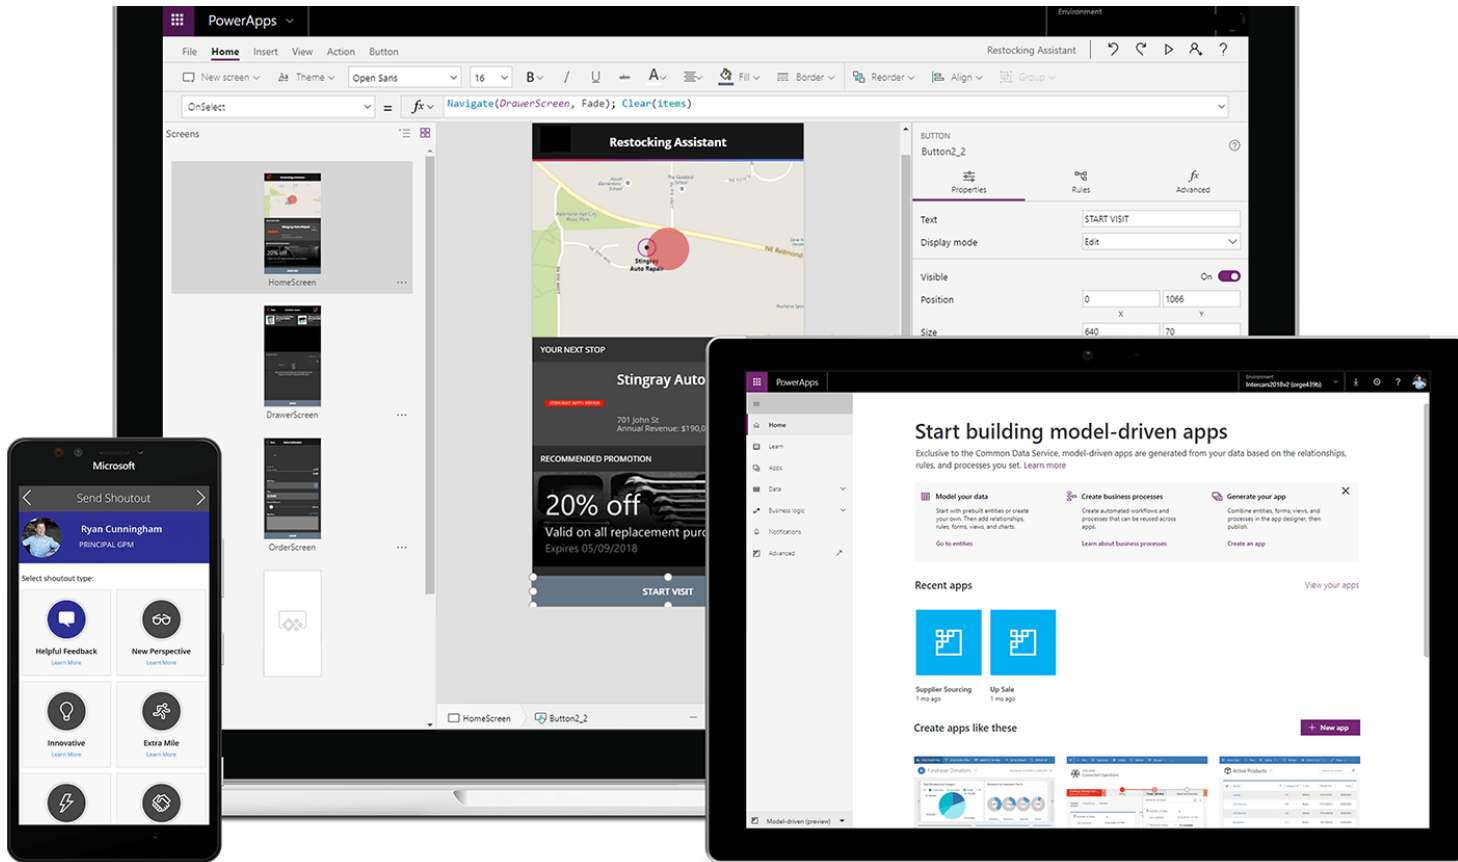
PowerApps

Environment

File Home Insert View Action Button

Restocking Assistant

New screen Theme Open Sans 16 B / U A Fill Border Reorder Align Group

OnSelect = fx Navigate(DrawerScreen, Fade); Clear(items)

Screens

HomeScreen

DrawerScreen

OrderScreen

Restocking Assistant

Stingray Auto Repair

NE Redmond

YOUR NEXT STOP

Stingray Auto

701 John St
Annual Revenue: $190,0

RECOMMENDED PROMOTION

20% off

Valid on all replacement purc

Expires 05/09/2018

START VISIT

HomeScreen Button2_2

BUTTON

Button2_2

Properties Rules Advanced

Text START VISIT

Display mode Edit

Visible On

Position 0 1066

X Y

Size 640 70

Microsoft

Send Shoutout

Ryan Cunningham
PRINCIPAL GPM

Select shoutout type:

Helpful Feedback
Learn More

New Perspective
Learn More

Innovative
Learn More

Extra Mile
Learn More

PowerApps

Environment
Intercars2018v2 (orge439b)

Home
Learn
Apps
Data
Business logic
Notifications
Advanced

Start building model-driven apps

Exclusive to the Common Data Service, model-driven apps are generated from your data based on the relationships, rules, and processes you set. Learn more

Model your data
Start with prebuilt entities or create your own. Then add relationships, rules, forms, views, and charts.
Go to entities

Create business processes
Create automated workflows and processes that can be reused across apps.
Learn about business processes

Generate your app
Combine entities, forms, views, and processes in the app designer, then publish.
Create an app

Recent apps

View your apps

Supplier Sourcing
1 mo ago

Up Sale
1 mo ago

Create apps like these

+ New app

Model-driven (preview)